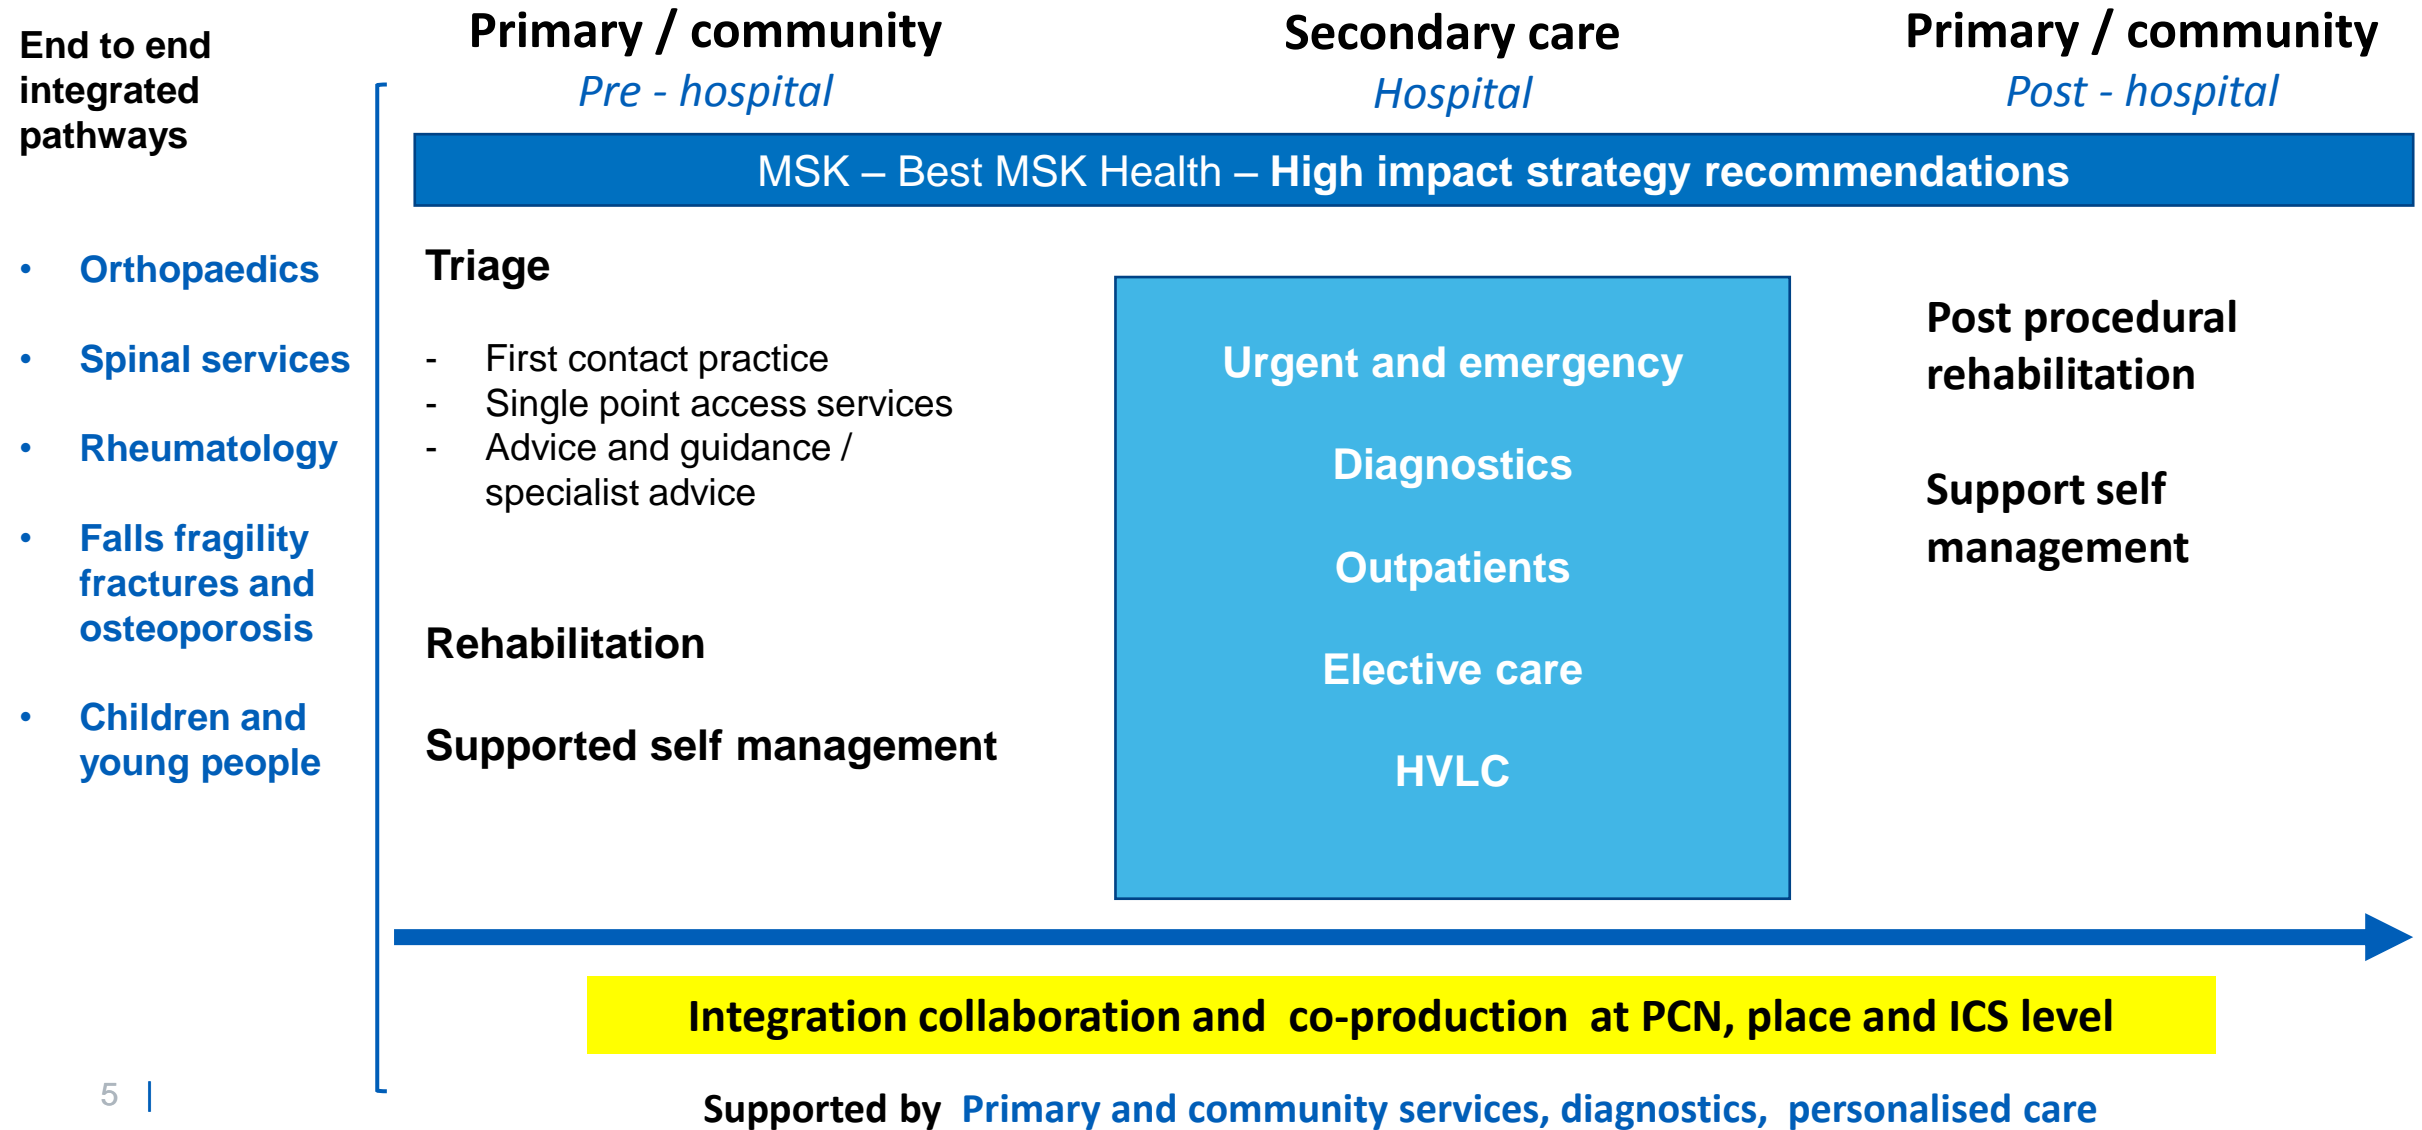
End to end integrated pathways

- Orthopaedics
- Spinal services
- Rheumatology
- Falls fragility fractures and osteoporosis
- Children and young people

Primary / community
Pre - hospital

Secondary care
Hospital

Primary / community
Post - hospital

MSK – Best MSK Health – High impact strategy recommendations

Triage

- First contact practice
- Single point access services
- Advice and guidance / specialist advice

Rehabilitation

Supported self management

Urgent and emergency

Diagnostics

Outpatients

Elective care

HVLC

Post procedural rehabilitation

Support self management

Integration collaboration and co-production at PCN, place and ICS level

Supported by Primary and community services, diagnostics, personalised care

5 |